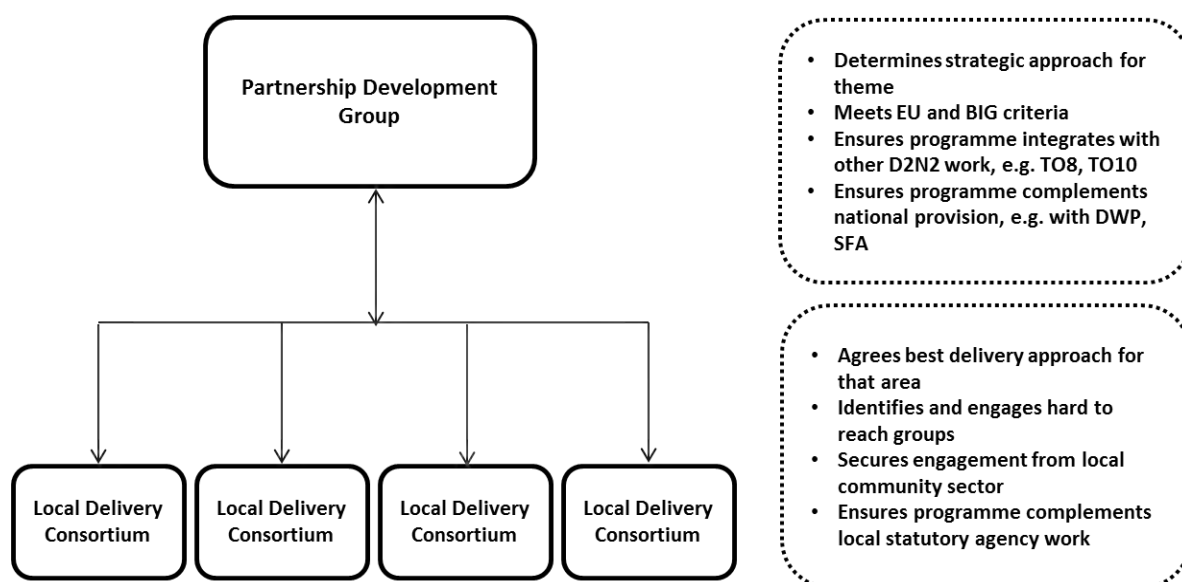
Partnership Development Group

Local Delivery Consortium

Local Delivery Consortium

Local Delivery Consortium

Local Delivery Consortium

- Determines strategic approach for theme
- Meets EU and BIG criteria
- Ensures programme integrates with other D2N2 work, e.g. TO8, TO10
- Ensures programme complements national provision, e.g. with DWP, SFA

- Agrees best delivery approach for that area
- Identifies and engages hard to reach groups
- Secures engagement from local community sector
- Ensures programme complements local statutory agency work